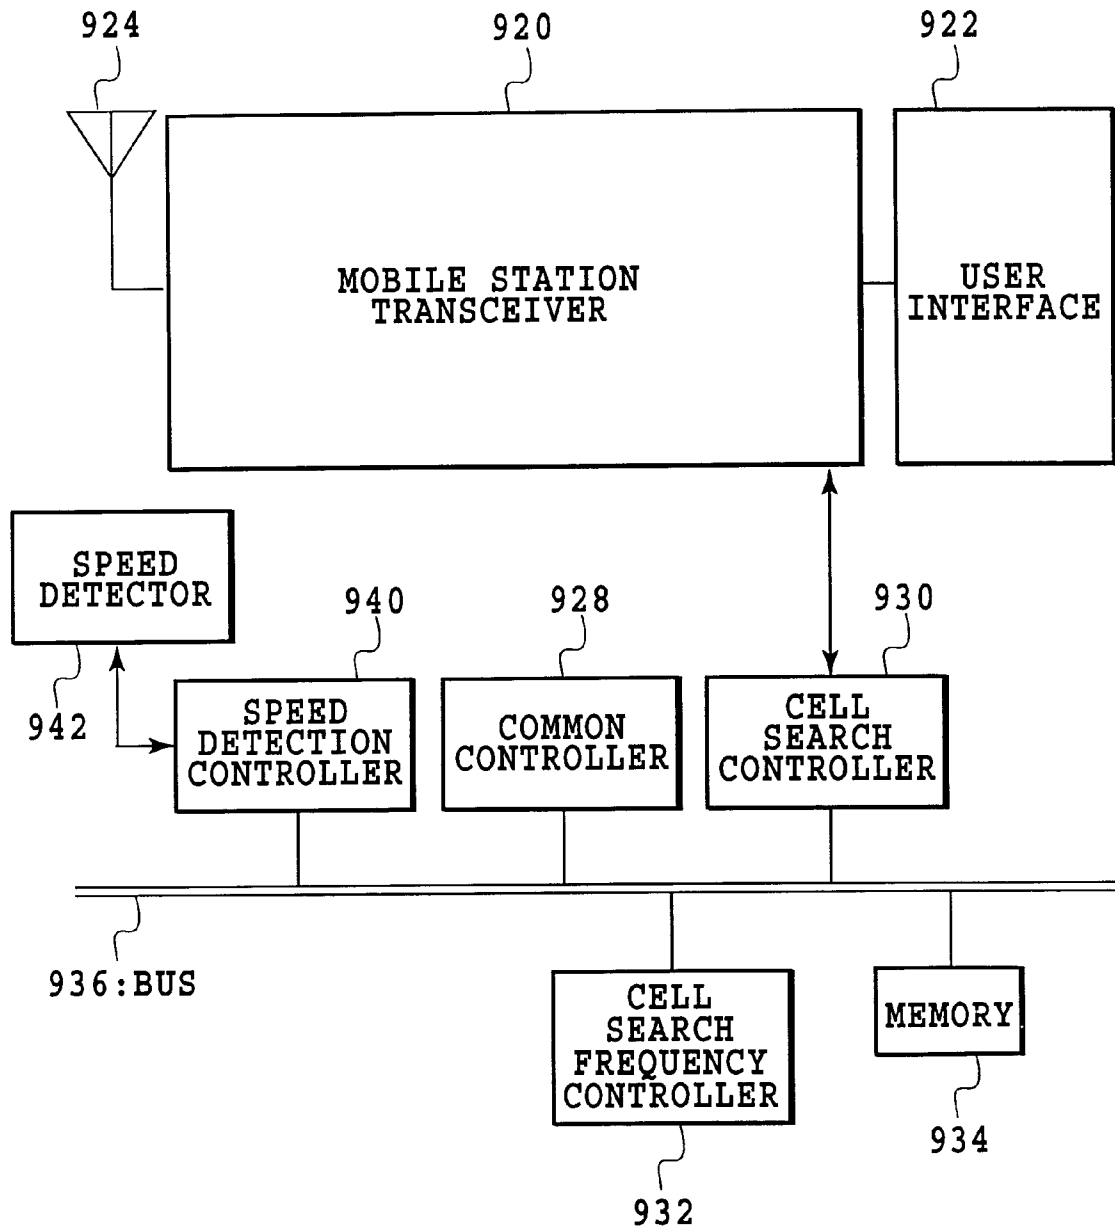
924

920

922

MOBILE STATION TRANSCEIVER

USER INTERFACE

SPEED DETECTOR

940

928

930

942

SPEED DETECTION CONTROLLER

COMMON CONTROLLER

CELL SEARCH CONTROLLER

936:BUS

CELL SEARCH FREQUENCY CONTROLLER

MEMORY

934

932